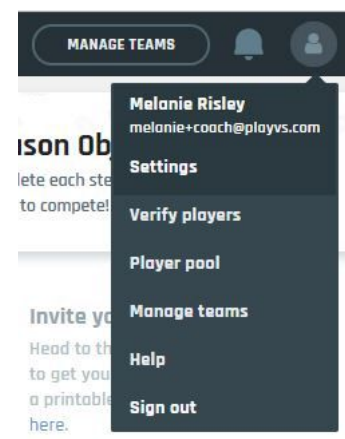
MANAGE TEAMS

Melanie Risley
melanie+coach@playvs.com
Settings
Verify players
Player pool
Manage teams
Help
Sign out

ison Ob
lete each ste
to compete!

Invite yo
Head to th
to get you
a printable
here.